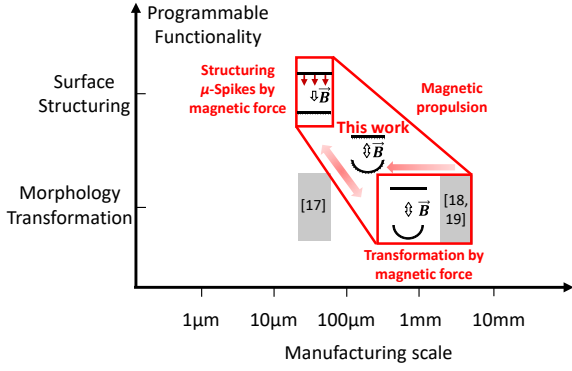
Programmable Functionality

Surface Structuring

Morphology Transformation

Structuring $\mu$-Spikes by magnetic force

$\Downarrow\vec{B}$

Magnetic propulsion

This work

$\Updownarrow\vec{B}$

[17]

$\Updownarrow\vec{B}$

[18, 19]

Transformation by magnetic force

1μm

10μm

100μm

1mm

10mm

Manufacturing scale